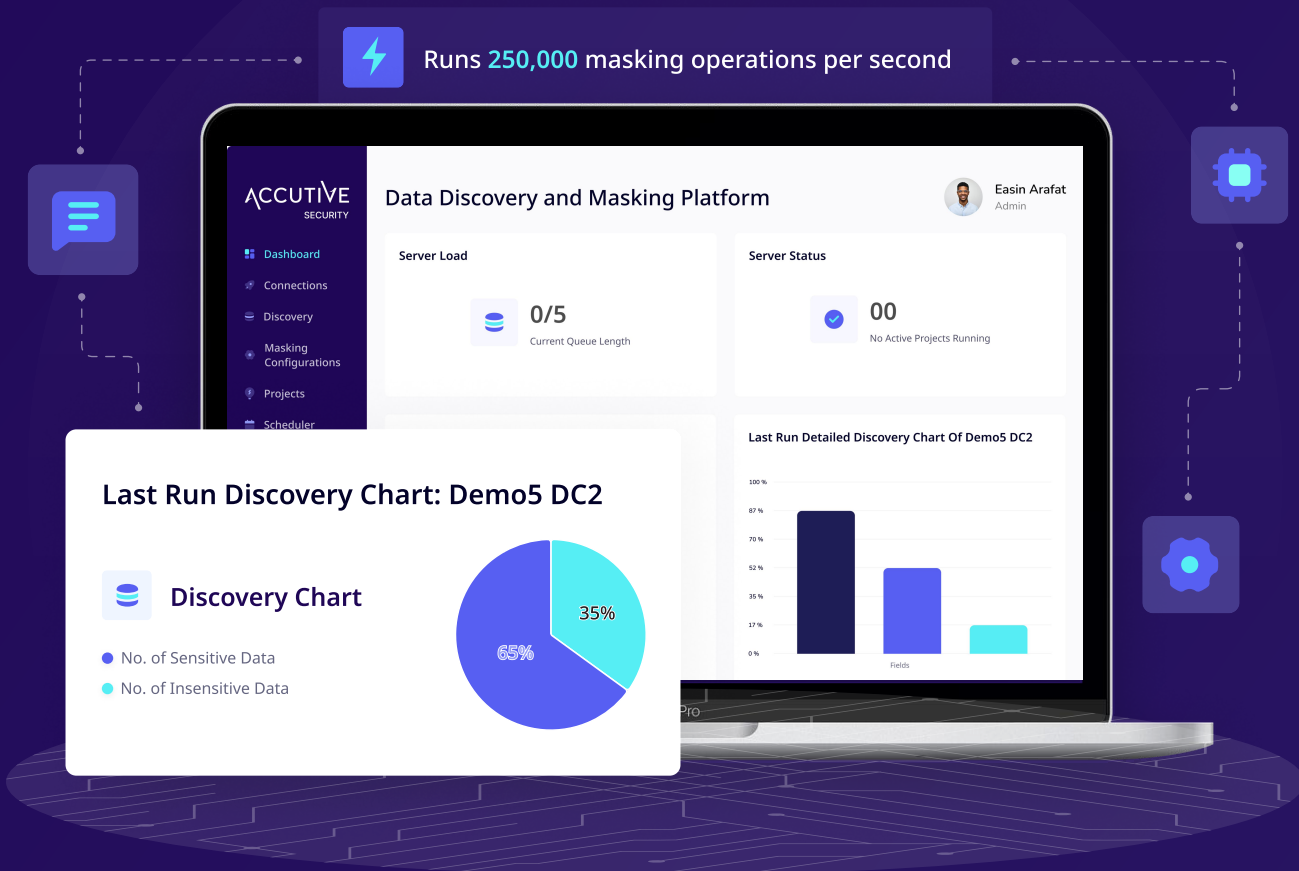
Runs 250,000 masking operations per second

ACCUTIVE
SECURITY

Dashboard
Connections
Discovery
Masking Configurations
Projects
Scheduler

Data Discovery and Masking Platform

Easin Arafat
Admin

Server Load
0/5
Current Queue Length

Server Status
00
No Active Projects Running

Last Run Detailed Discovery Chart Of Demo5 DC2

100 %
87 %
70 %
52 %
35 %
17 %
0 %
Fields

Last Run Discovery Chart: Demo5 DC2

Discovery Chart

No. of Sensitive Data
No. of Insensitive Data

35%
65%

Pro